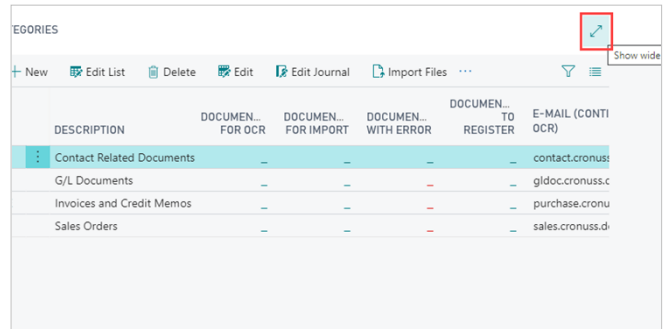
TEGORIES

Show wide

+ New  Edit List  Delete  Edit  Edit Journal  Import Files ···

| DESCRIPTION | DOCUMEN... FOR OCR | DOCUMEN... FOR IMPORT | DOCUMEN... WITH ERROR | DOCUMEN... TO REGISTER | E-MAIL (CONTI OCR) |
|---|---|---|---|---|---|
| Contact Related Documents | _ | _ | _ | _ | contact.cronuss |
| G/L Documents | _ | _ | _ | _ | gldoc.cronuss.c |
| Invoices and Credit Memos | _ | _ | _ | _ | purchase.cronu |
| Sales Orders | _ | _ | _ | _ | sales.cronuss.de |